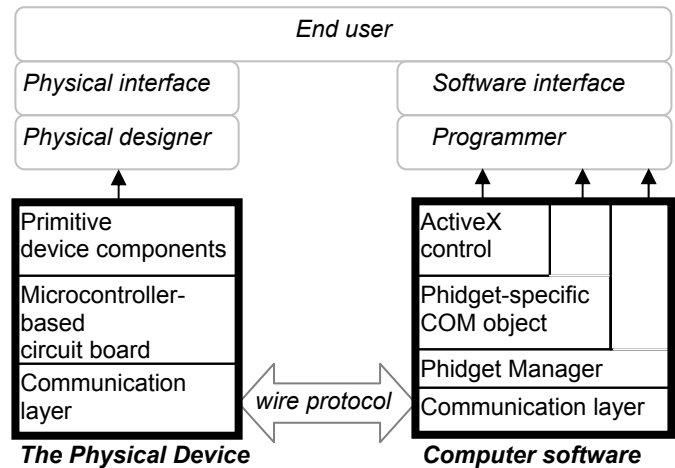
End user

Physical interface

Physical designer

Software interface

Programmer

Primitive device components

Microcontroller-based circuit board

Communication layer

wire protocol

ActiveX control

Phidget-specific COM object

Phidget Manager

Communication layer

The Physical Device

Computer software